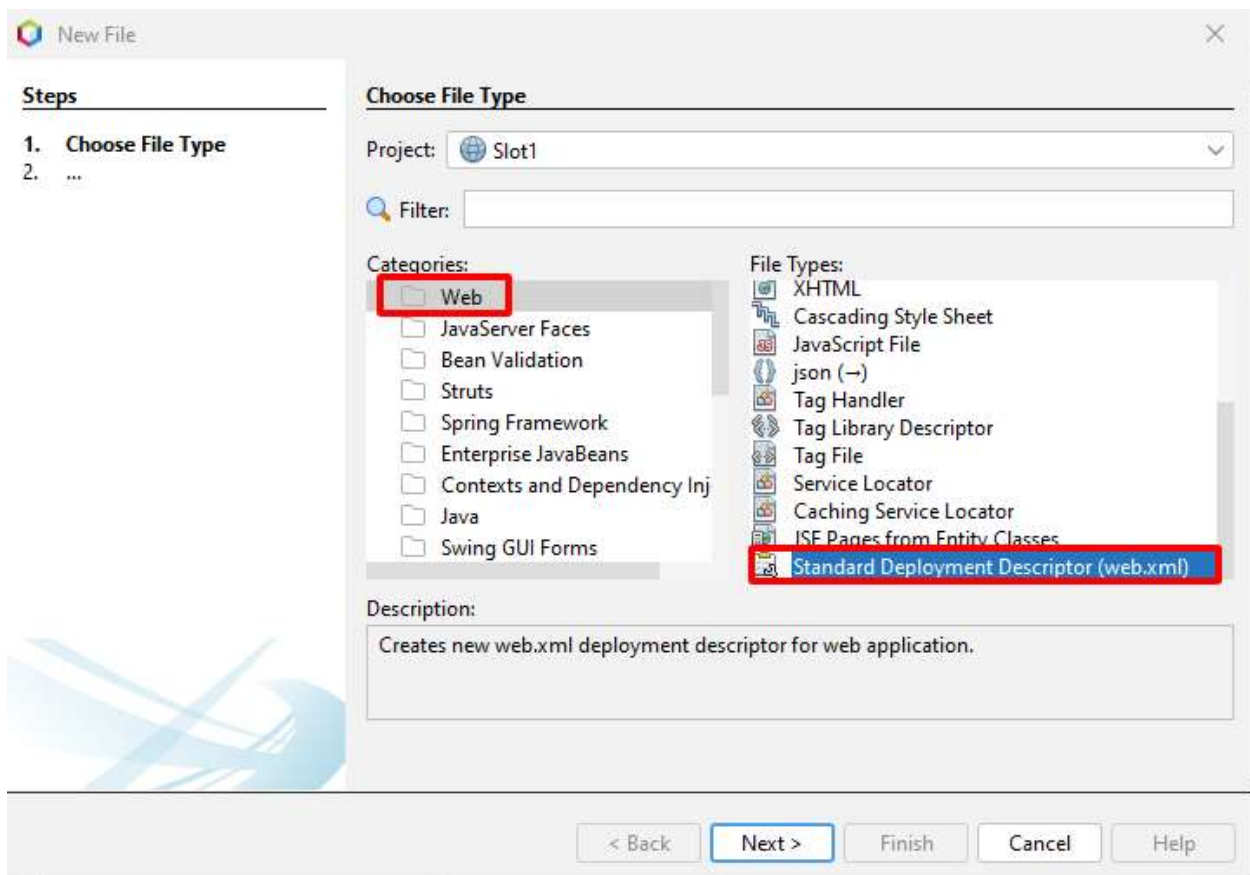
New File

Steps

1. Choose File Type
2. ...

Choose File Type

Project: Slot1

Filter:

Categories:
Web
JavaServer Faces
Bean Validation
Struts
Spring Framework
Enterprise JavaBeans
Contexts and Dependency Inj
Java
Swing GUI Forms

File Types:
XHTML
Cascading Style Sheet
JavaScript File
json (→)
Tag Handler
Tag Library Descriptor
Tag File
Service Locator
Caching Service Locator
JSF Pages from Entity Classes
Standard Deployment Descriptor (web.xml)

Description:
Creates new web.xml deployment descriptor for web application.

< Back Next > Finish Cancel Help